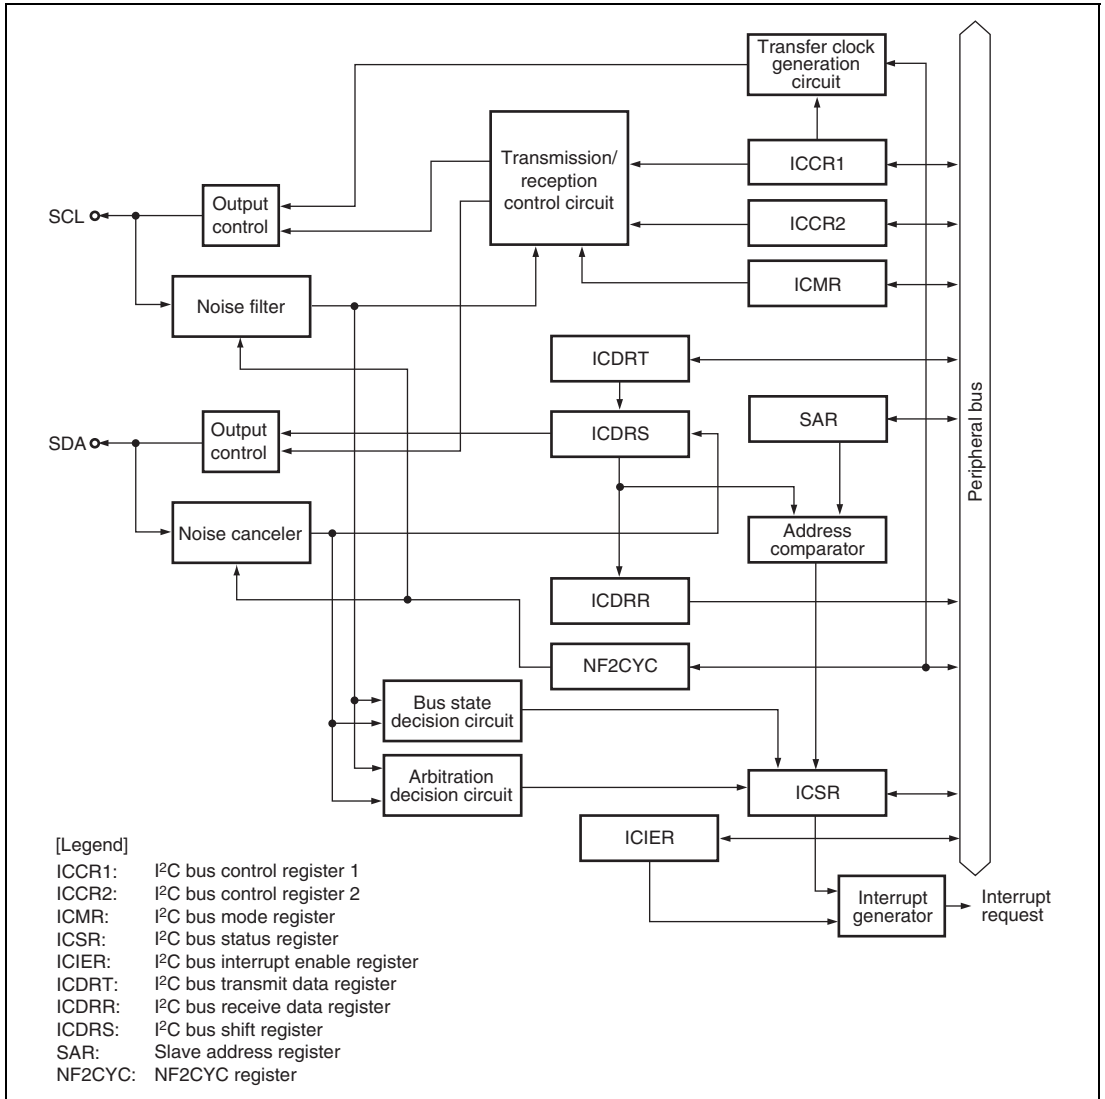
Transfer clock generation circuit

Transmission/ reception control circuit

ICCR1

Output control

SCL

ICCR2

ICMR

Noise filter

ICDRT

Peripheral bus

SAR

Output control

SDA

ICDRS

Noise canceler

Address comparator

ICDRR

NF2CYC

Bus state decision circuit

Arbitration decision circuit

ICSR

ICIER

Interrupt generator

Interrupt request

[Legend]

| | |
|---|---|
| ICCR1: | I$^2$C bus control register 1 |
| ICCR2: | I$^2$C bus control register 2 |
| ICMR: | I$^2$C bus mode register |
| ICSR: | I$^2$C bus status register |
| ICIER: | I$^2$C bus interrupt enable register |
| ICDRT: | I$^2$C bus transmit data register |
| ICDRR: | I$^2$C bus receive data register |
| ICDRS: | I$^2$C bus shift register |
| SAR: | Slave address register |
| NF2CYC: | NF2CYC register |